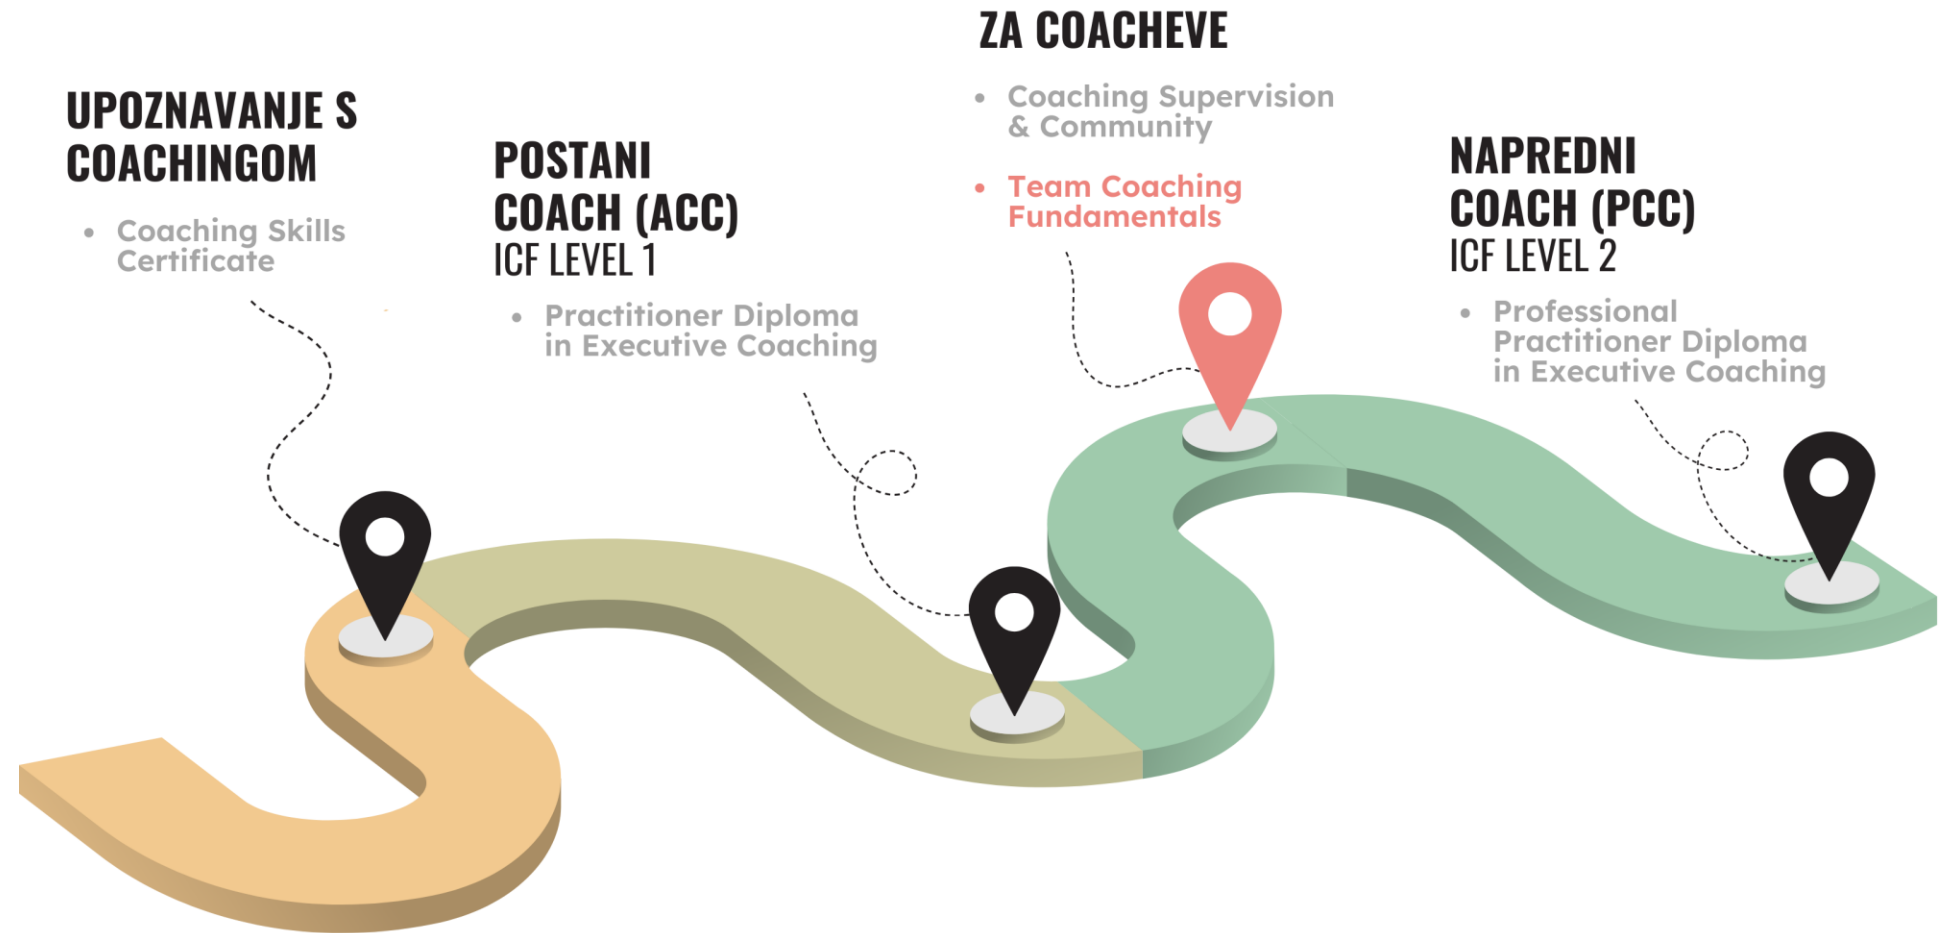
UPOZNAVANJE S COACHINGOM

• Coaching Skills Certificate

POSTANI COACH (ACC)
ICF LEVEL 1

• Practitioner Diploma in Executive Coaching

ZA COACHEVE

• Coaching Supervision & Community

• Team Coaching Fundamentals

NAPREDNI COACH (PCC)
ICF LEVEL 2

• Professional Practitioner Diploma in Executive Coaching